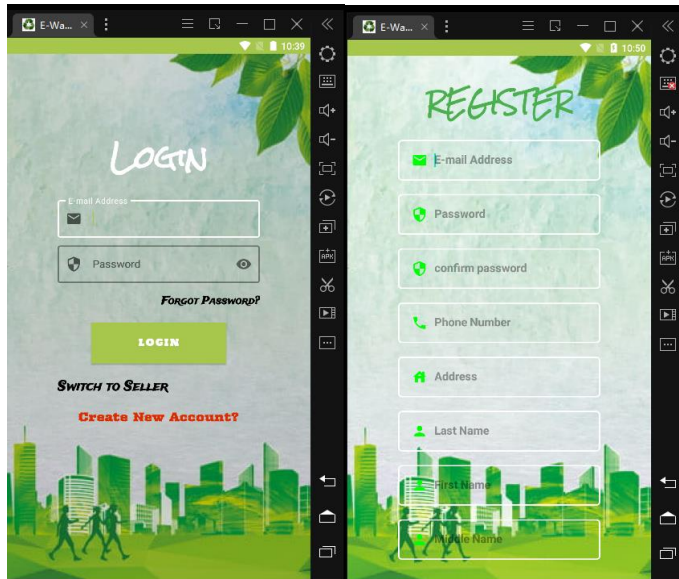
E-Wa...

10:39

LOGIN

E-mail Address

Password

Forgot Password?

LOGIN

Switch to Seller

Create New Account?

E-Wa...

10:50

REGISTER

E-mail Address

Password

confirm password

Phone Number

Address

Last Name

First Name

Middle Name